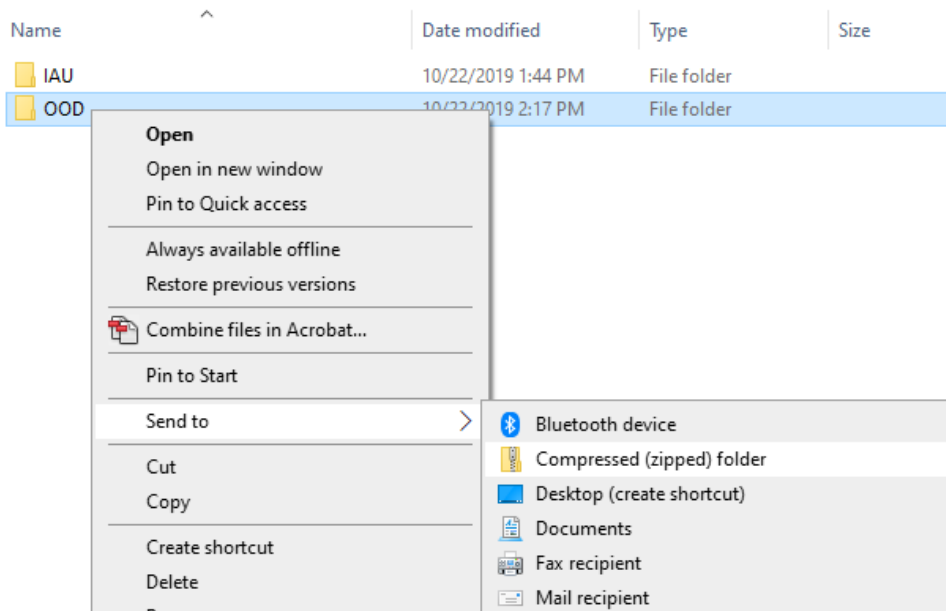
| Name | Date modified | Type | Size |
|---|---|---|---|
| IAU | 10/22/2019 1:44 PM | File folder | |
| OOD | 10/22/2019 2:17 PM | File folder | |

Open
Open in new window
Pin to Quick access
Always available offline
Restore previous versions
Combine files in Acrobat...
Pin to Start
Send to
Cut
Copy
Create shortcut
Delete

Bluetooth device
Compressed (zipped) folder
Desktop (create shortcut)
Documents
Fax recipient
Mail recipient